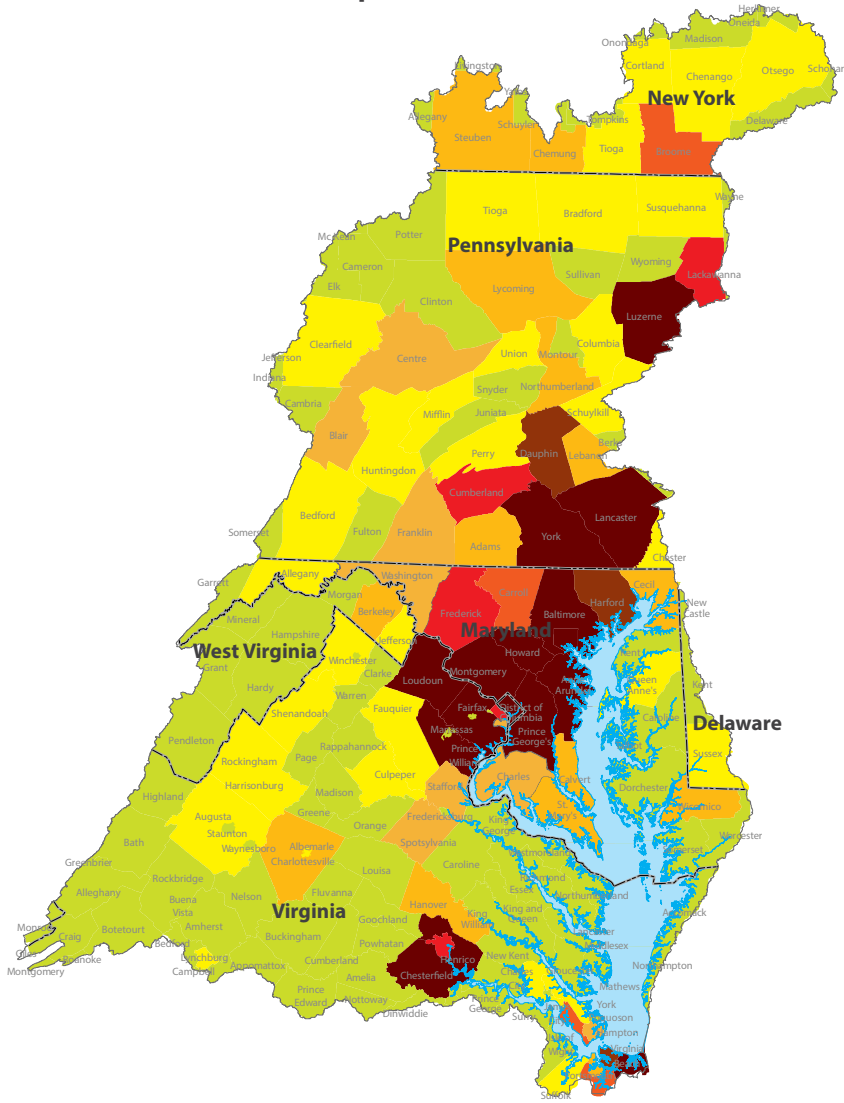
Herkimer
Oneida
Onondaga
Madison
Otsego
Schoharie
Cortland
Chenango
Livingston
Yates
New York
Allegany
Steuben
Schuyler
Tompkins
Delaware
Chemung
Tioga
Broome
Wayne
Tioga
Bradford
Susquehanna
McKean
Potter
Pennsylvania
Lackawanna
Cameron
Sullivan
Wyoming
Elk
Lycoming
Clinton
Luzerne
Columbia
Jefferson
Clearfield
Centre
Union
Montour
Indiana
Northumberland
Snyder
Cambria
Mifflin
Juniata
Schuylkill
Blair
Berks
Dauphin
Perry
Lebanon
Huntingdon
Cumberland
Lancaster
Bedford
Somerset
Fulton
Franklin
York
Adams
Chester
Garrett
Allegany
Washington
Cecil
Carroll
Harford
New Castle
Morgan
Mineral
Berkeley
Frederick
Baltimore
Maryland
Hampshire
Jefferson
West Virginia
Howard
Kent
Winchester
Montgomery
Grant
Loudoun
Clarke
Queen Anne's
Kent
Hardy
Warren
Anne Arundel
Fauquier
Fairfax
District of Columbia
Delaware
Shenandoah
Caroline
Pendleton
Manassas
Prince George's
Prince William
Rappahannock
Talbot
Sussex
Page
Rockingham
Culpeper
Charles
Calvert
Highland
Harrisonburg
Dorchester
Madison
Stafford
Wicomico
St. Mary's
Greene
Augusta
Fredericksburg
Orange
Bath
King George
Staunton
Worcester
Waynesboro
Albemarle
Spotsylvania
Westmoreland
Somerset
Charlottesville
Greenbrier
Caroline
Richmond
Louisa
Rockbridge
Essex
Alleghany
Fluvanna
Northumberland
Accomack
Buena Vista
Nelson
Virginia
Hanover
Goochland
King and Queen
Lancaster
Amherst
King William
Middlesex
Botetourt
Monroe
Craig
Buckingham
Powhatan
Bedford
Henrico
New Kent
Northampton
Giles
Roanoke
Lynchburg
Appomattox
Cumberland
Charles City
Gloucester
Montgomery
Campbell
Amelia
Chesterfield
Mathews
Prince Edward
Nottoway
Prince George
York
Dinwiddie
Poquoson
Surry
Hampton
Wight
Virginia
Suffolk